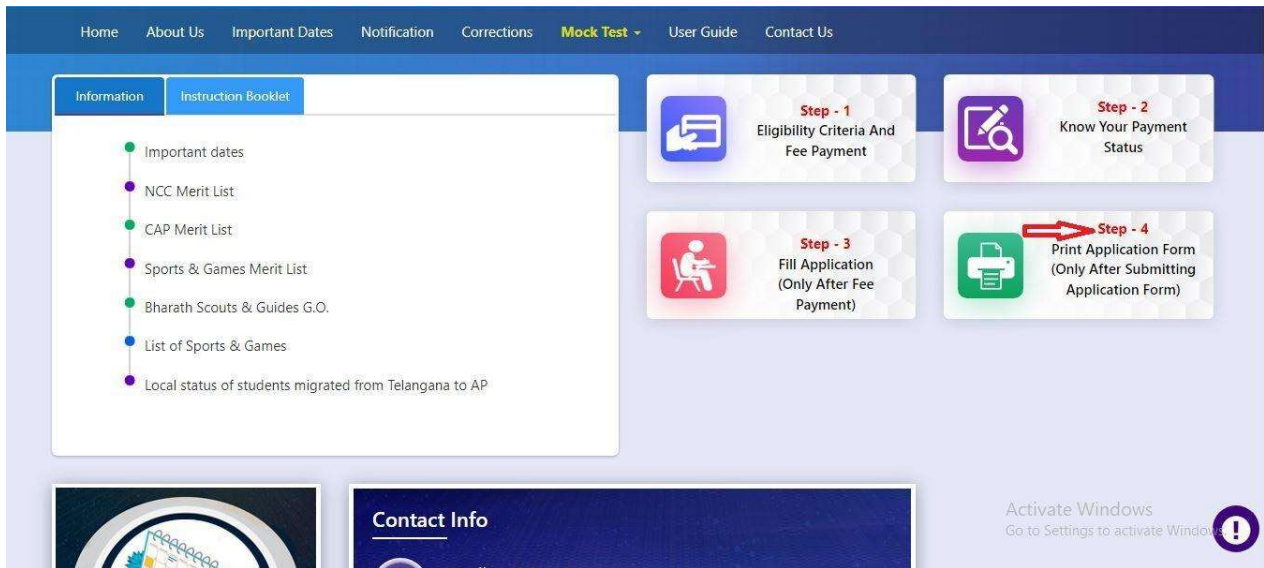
Home About Us Important Dates Notification Corrections Mock Test User Guide Contact Us

Information Instruction Booklet

Important dates

NCC Merit List

CAP Merit List

Sports & Games Merit List

Bharath Scouts & Guides G.O.

List of Sports & Games

Local status of students migrated from Telangana to AP

Step - 1
Eligibility Criteria And Fee Payment

Step - 2
Know Your Payment Status

Step - 3
Fill Application (Only After Fee Payment)

Step - 4
Print Application Form (Only After Submitting Application Form)

Contact Info

Activate Windows
Go to Settings to activate Windows.